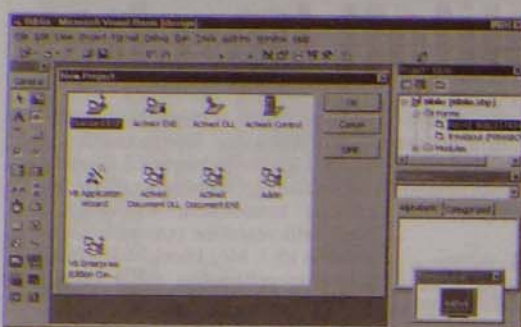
Biblio - Microsoft Visual Basic [design]

File Edit View Project Format Debug Run Tools Add-Ins Window Help

General

New Project

Standard EXE

ActiveX EXE

ActiveX DLL

ActiveX Control

VB Application Wizard

ActiveX Document DLL

ActiveX Document EXE

Addin

VB Enterprise Edition Con...

OK

Cancel

Help

Project - Biblio

Biblio (biblio.vbp)

Forms

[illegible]

frmAbout (frmAbout)

Modules

Alphabetic

Categorized